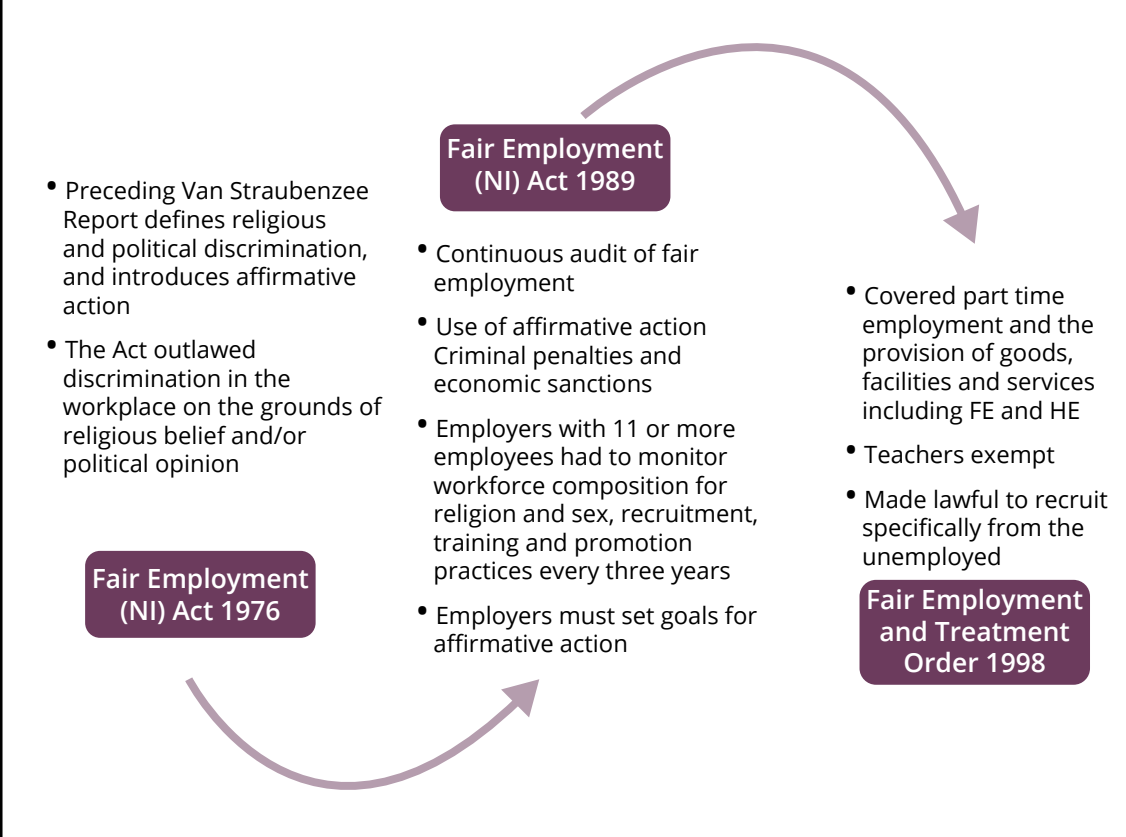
• Preceding Van Straubenzee Report defines religious and political discrimination, and introduces affirmative action

• The Act outlawed discrimination in the workplace on the grounds of religious belief and/or political opinion

Fair Employment (NI) Act 1976

Fair Employment (NI) Act 1989

• Continuous audit of fair employment

• Use of affirmative action Criminal penalties and economic sanctions

• Employers with 11 or more employees had to monitor workforce composition for religion and sex, recruitment, training and promotion practices every three years

• Employers must set goals for affirmative action

• Covered part time employment and the provision of goods, facilities and services including FE and HE

• Teachers exempt

• Made lawful to recruit specifically from the unemployed

Fair Employment and Treatment Order 1998